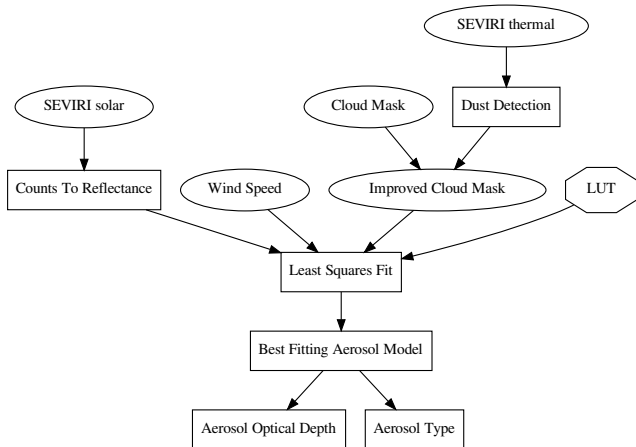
SEVIRI thermal

SEVIRI solar

Cloud Mask

Dust Detection

Counts To Reflectance

Wind Speed

Improved Cloud Mask

LUT

Least Squares Fit

Best Fitting Aerosol Model

Aerosol Optical Depth

Aerosol Type